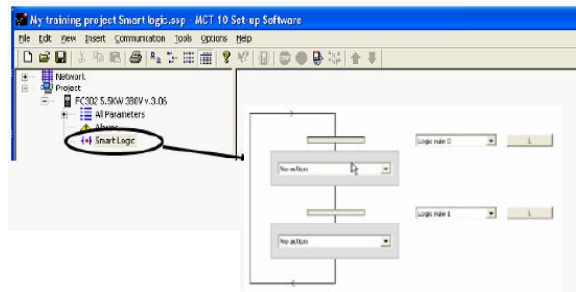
My training project Smart logic.ssp - MCT 10 Set-up Software

File Edit View Insert Communication Tools Options Help

Network
Project
FC302 5.5KW 380V v.3.06
All Parameters
Alarms
Smart Logic

No action
Logic rule 0
L

No action
Logic rule 1
L